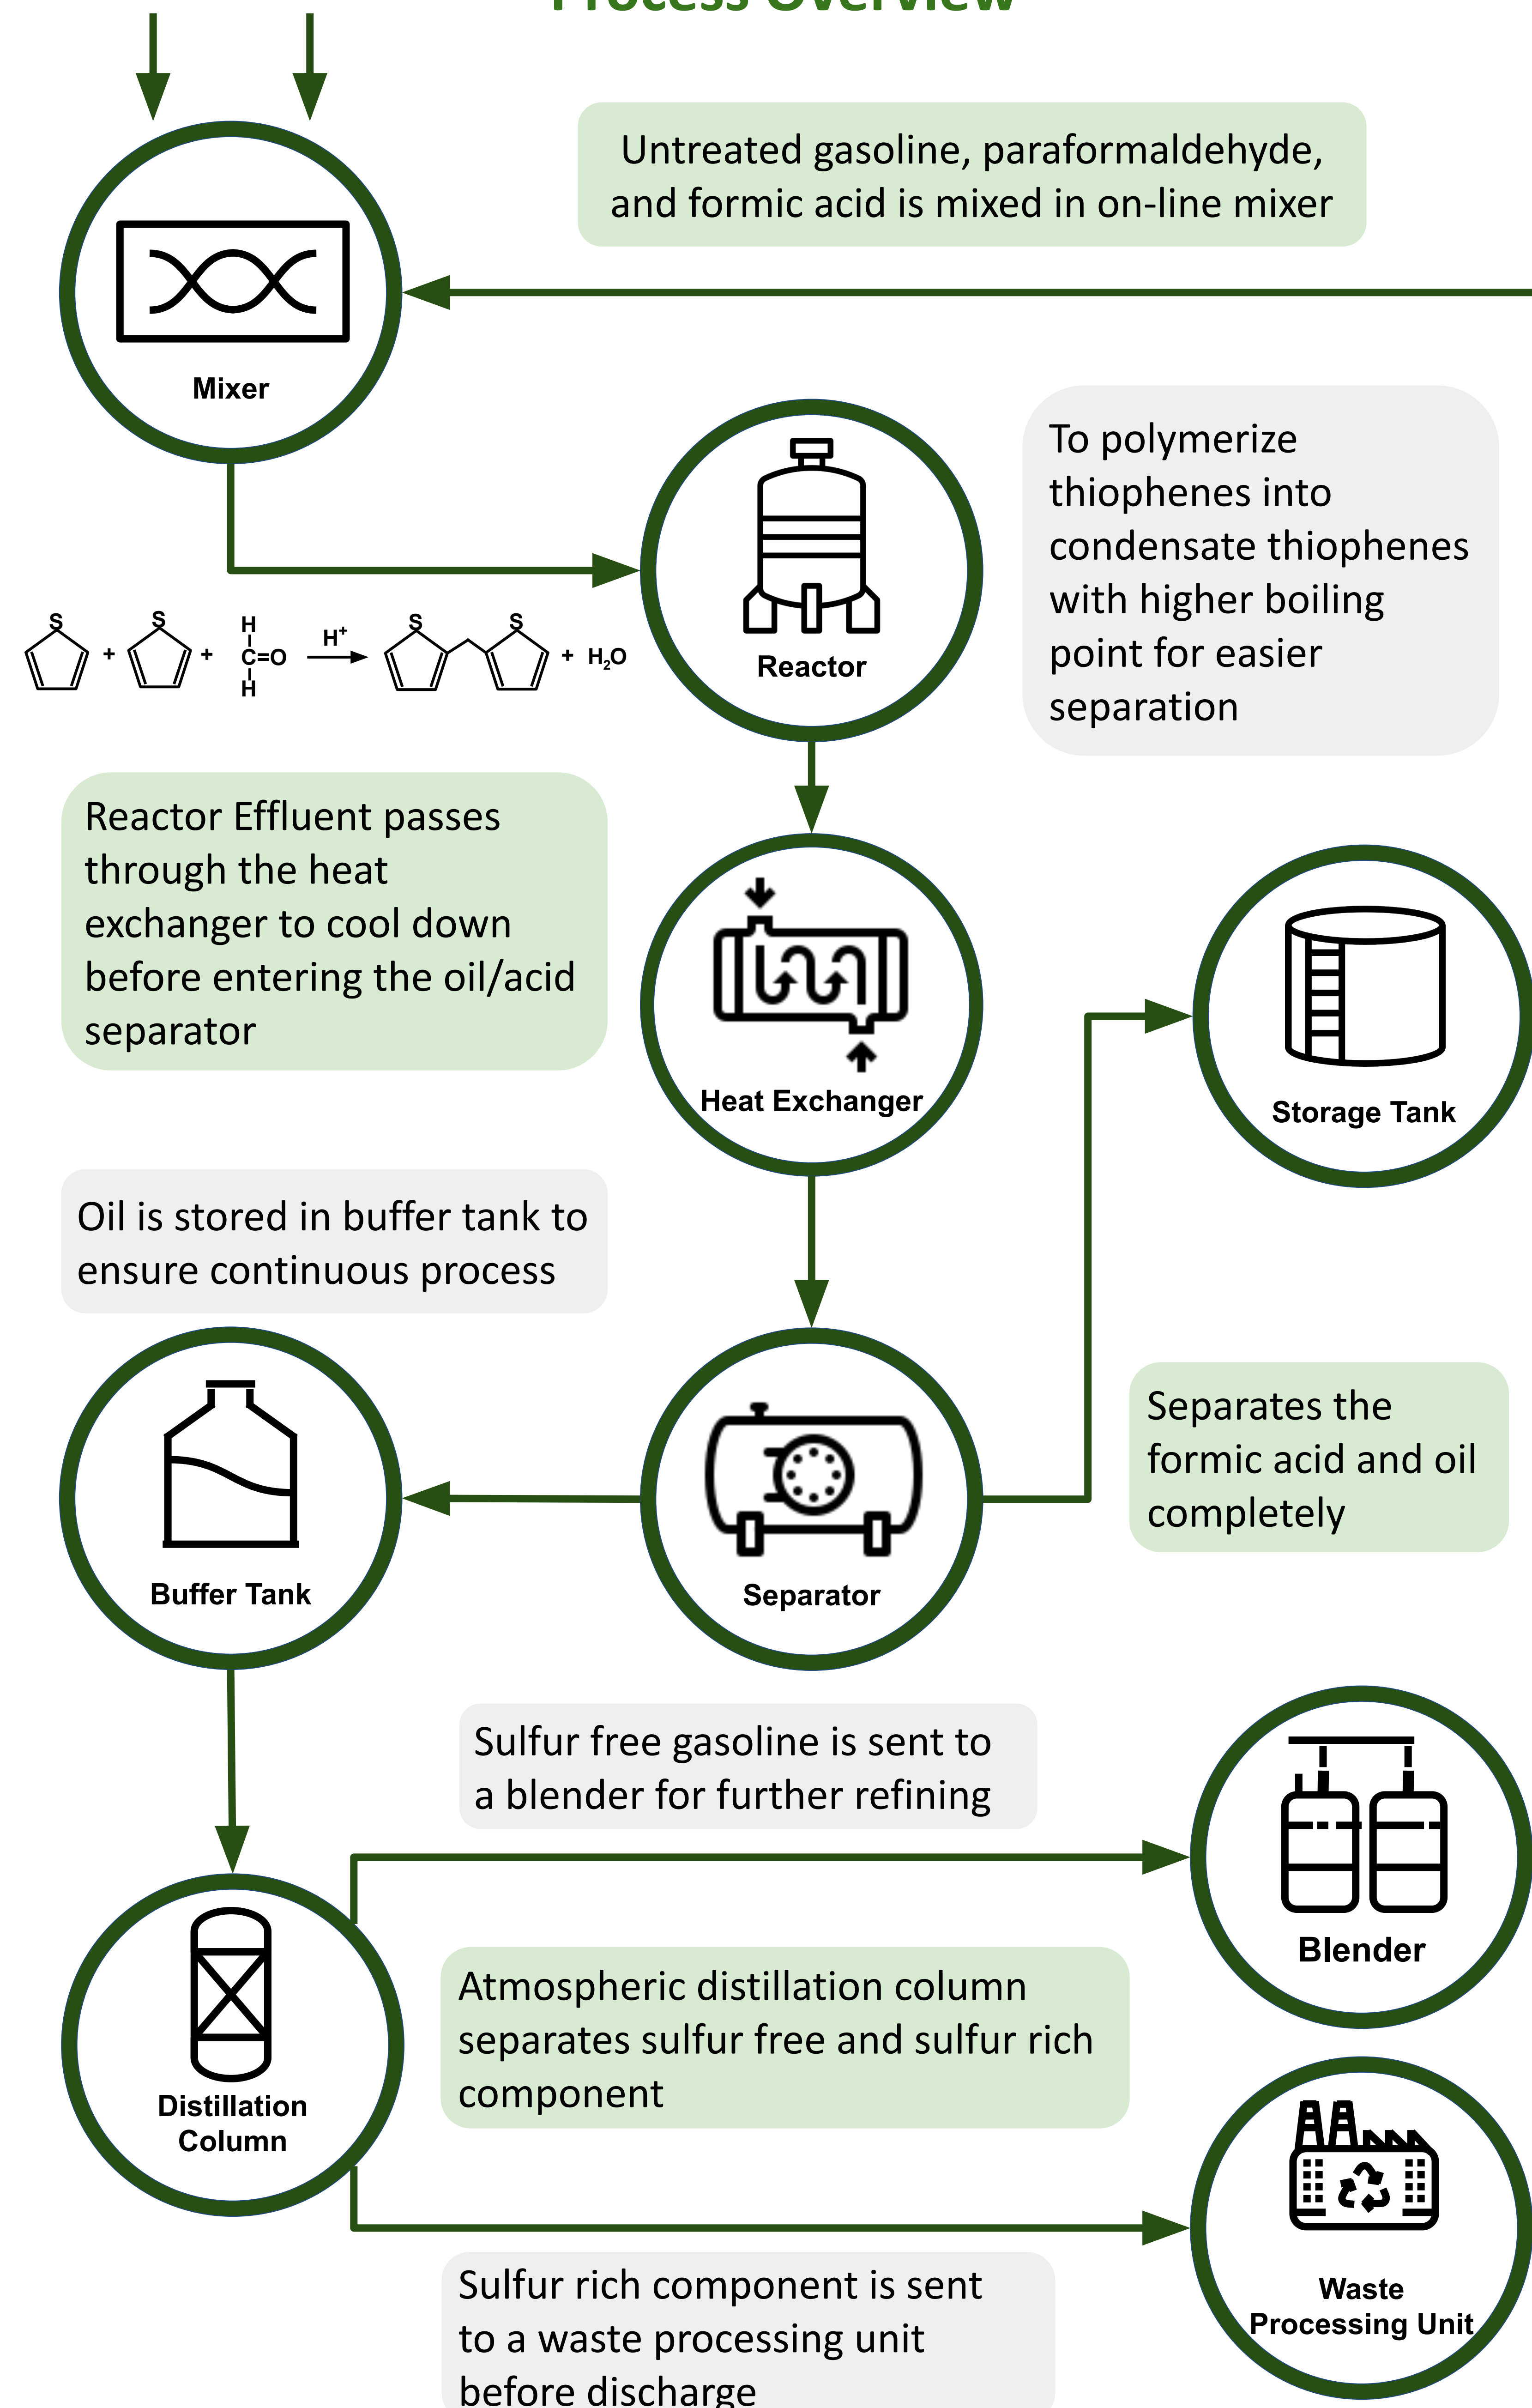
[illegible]

Untreated gasoline, paraformaldehyde, and formic acid is mixed in on-line mixer

Mixer

To polymerize thiophenes into condensate thiophenes with higher boiling point for easier separation

Reactor

S + S + H C=O H $\xrightarrow{H^+}$ S S + $H_2O$

Reactor Effluent passes through the heat exchanger to cool down before entering the oil/acid separator

Heat Exchanger

Storage Tank

Oil is stored in buffer tank to ensure continuous process

Separates the formic acid and oil completely

Buffer Tank

Separator

Sulfur free gasoline is sent to a blender for further refining

Blender

Atmospheric distillation column separates sulfur free and sulfur rich component

Distillation Column

Waste Processing Unit

Sulfur rich component is sent to a waste processing unit before discharge